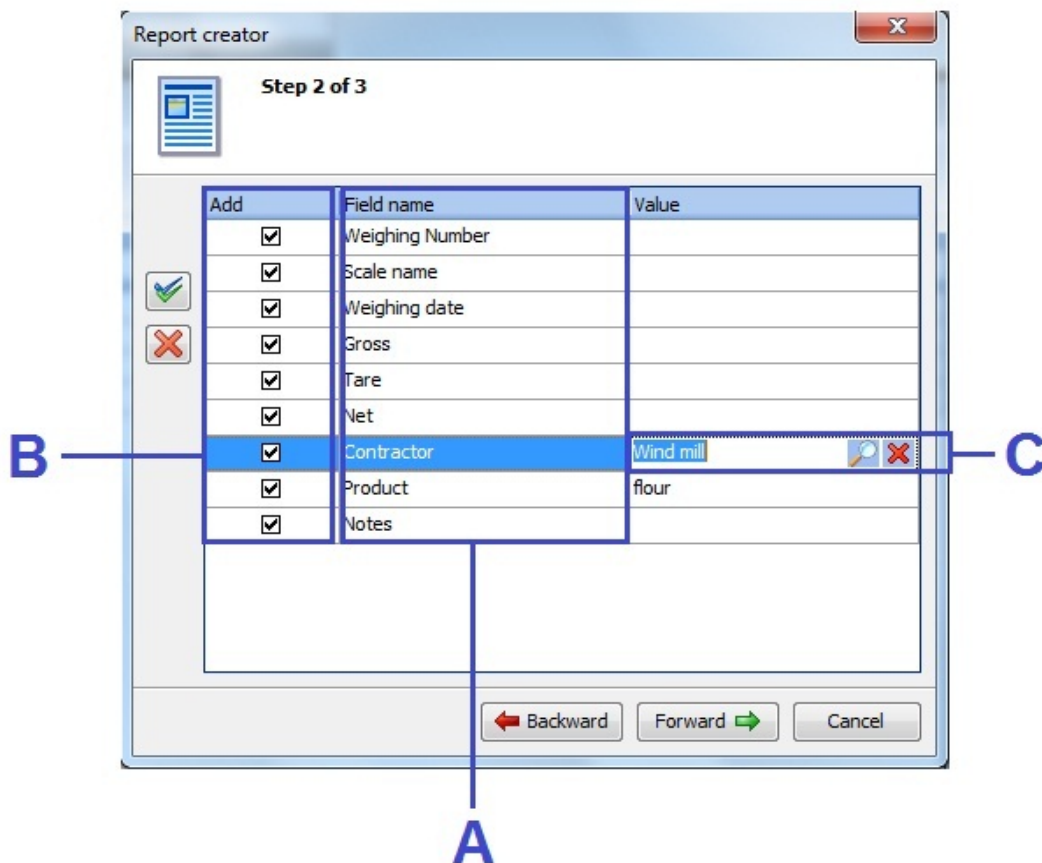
Report creator

Step 2 of 3

| Add | Field name | Value |
|---|---|---|
| ☑ | Weighing Number | |
| ☑ | Scale name | |
| ☑ | Weighing date | |
| ☑ | Gross | |
| ☑ | Tare | |
| ☑ | Net | |
| ☑ | Contractor | Wind mill |
| ☑ | Product | flour |
| ☑ | Notes | |

B

C

Backward

Forward

Cancel

A